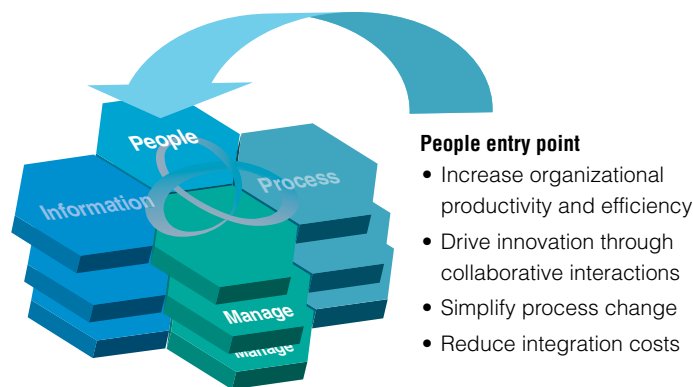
People

Information

Process

Manage

Manage

**People entry point**

- Increase organizational productivity and efficiency
- Drive innovation through collaborative interactions
- Simplify process change
- Reduce integration costs